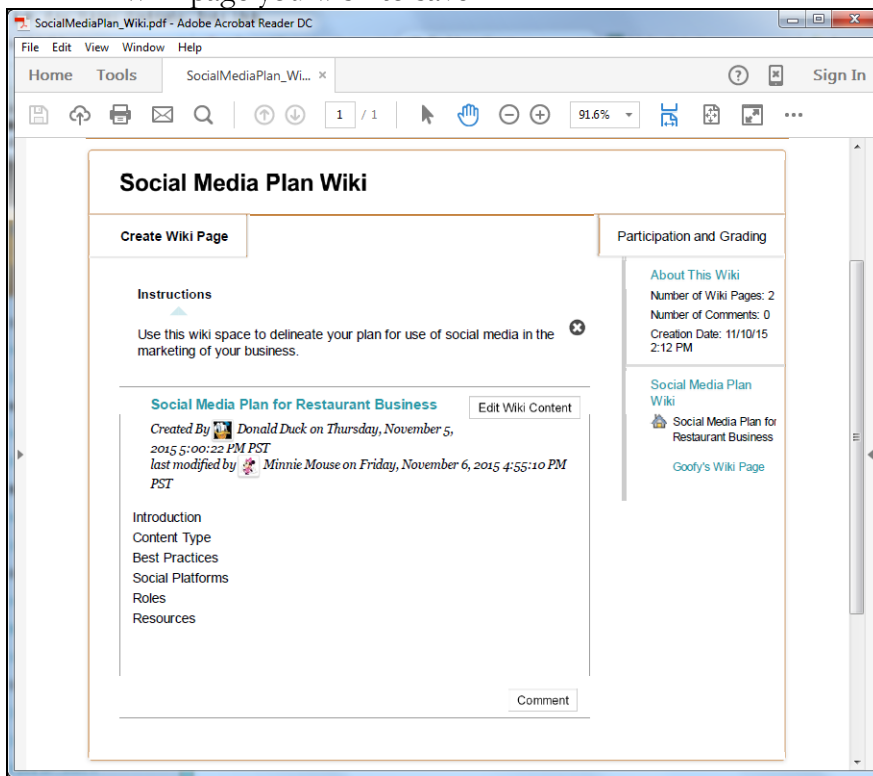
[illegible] page you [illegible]

SocialMediaPlan_Wiki.pdf - Adobe Acrobat Reader DC

File Edit View Window Help

Home Tools SocialMediaPlan_Wi... ×

Sign In

1 / 1

91.6%

Social Media Plan Wiki

Create Wiki Page

Participation and Grading

Instructions

Use this wiki space to delineate your plan for use of social media in the marketing of your business.

About This Wiki

Number of Wiki Pages: 2

Number of Comments: 0

Creation Date: 11/10/15 2:12 PM

Social Media Plan for Restaurant Business

Edit Wiki Content

Created By Donald Duck on Thursday, November 5, 2015 5:00:22 PM PST

last modified by Minnie Mouse on Friday, November 6, 2015 4:55:10 PM PST

Introduction
Content Type
Best Practices
Social Platforms
Roles
Resources

Social Media Plan Wiki

Social Media Plan for Restaurant Business

Goofy's Wiki Page

Comment